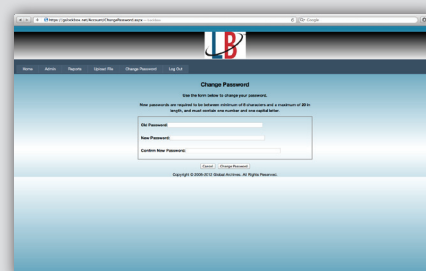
https://globalibox.net/Account/ChangePassword.aspx

Google

LB

Home Admin Reports Upload File Change Password Log Out

Change Password

Use the form below to change your password.

New passwords are required to be between minimum of 8 characters and a maximum of 20 in length, and must contain one number and one capital letter.

Old Password:

New Password:

Confirm New Password:

Cancel Change Password

Copyright © 2006-2012 Global Archives. All Rights Reserved.